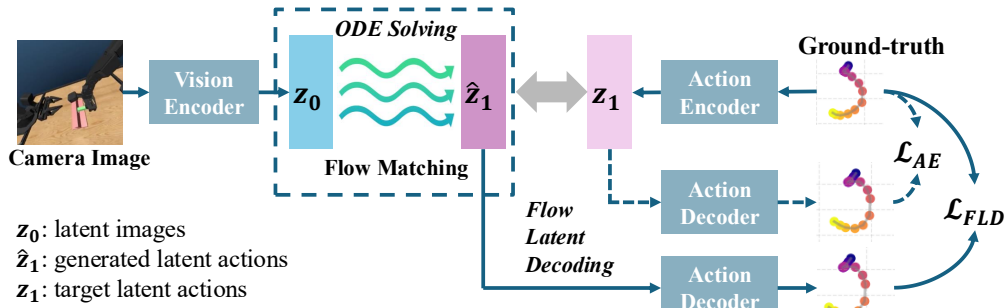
ODE Solving

Vision Encoder

$z_0$

$\hat{z}_1$

$z_1$

Action Encoder

Ground-truth

Camera Image

Flow Matching

Action Decoder

$\mathcal{L}_{AE}$

$\mathcal{L}_{FLD}$

Flow Latent Decoding

Action Decoder

$z_0$: latent images
$\hat{z}_1$: generated latent actions
$z_1$: target latent actions